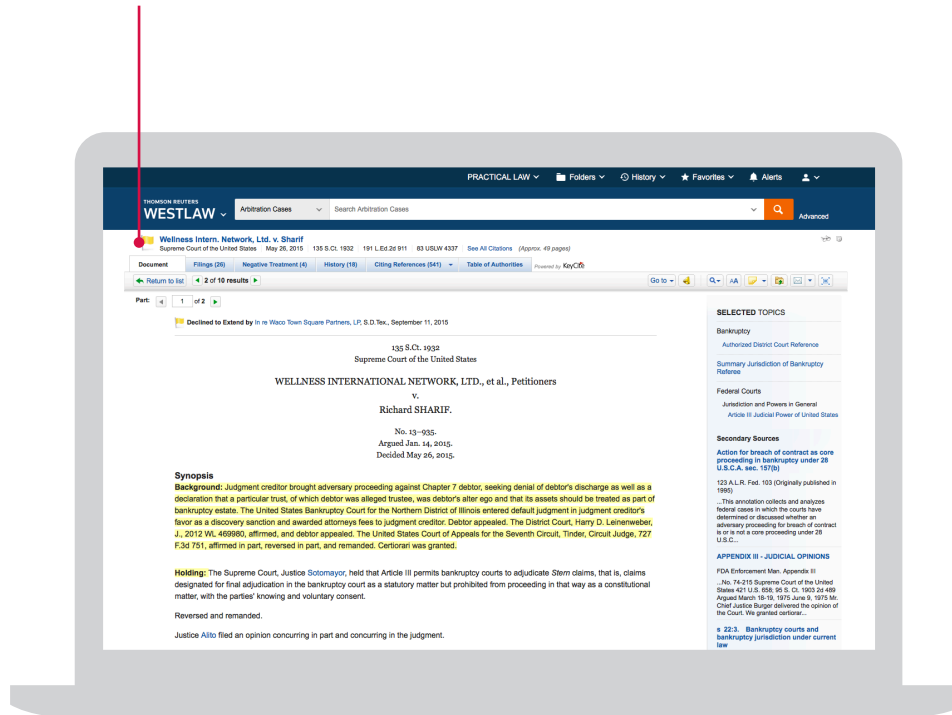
PRACTICAL LAW Folders History Favorites Alerts

THOMSON REUTERS
WESTLAW

Arbitration Cases Search Arbitration Cases

Advanced

Wellness Intern. Network, Ltd. v. Sharif
Supreme Court of the United States May 26, 2015 135 S.Ct. 1932 191 L.Ed.2d 911 83 USLW 4337 See All Citations (Approx. 49 pages)

Document Filings (26) Negative Treatment (4) History (18) Citing References (541) Table of Authorities Powered by KeyCite

Return to list 2 of 10 results

Go to

Part: 1 of 2

Declined to Extend by In re Waco Town Square Partners, LP, S.D.Tex., September 11, 2015

135 S.Ct. 1932
Supreme Court of the United States

WELLNESS INTERNATIONAL NETWORK, LTD., et al., Petitioners
v.
Richard SHARIF.

No. 13–935.
Argued Jan. 14, 2015.
Decided May 26, 2015.

Synopsis
Background: Judgment creditor brought adversary proceeding against Chapter 7 debtor, seeking denial of debtor's discharge as well as a declaration that a particular trust, of which debtor was alleged trustee, was debtor's alter ego and that its assets should be treated as part of bankruptcy estate. The United States Bankruptcy Court for the Northern District of Illinois entered default judgment in judgment creditor's favor as a discovery sanction and awarded attorneys fees to judgment creditor. Debtor appealed. The District Court, Harry D. Leinenweber, J., 2012 WL 469980, affirmed, and debtor appealed. The United States Court of Appeals for the Seventh Circuit, Tinder, Circuit Judge, 727 F.3d 751, affirmed in part, reversed in part, and remanded. Certiorari was granted.

Holding: The Supreme Court, Justice Sotomayor, held that Article III permits bankruptcy courts to adjudicate Stern claims, that is, claims designated for final adjudication in the bankruptcy court as a statutory matter but prohibited from proceeding in that way as a constitutional matter, with the parties' knowing and voluntary consent.

Reversed and remanded.

Justice Alito filed an opinion concurring in part and concurring in the judgment.

SELECTED TOPICS

Bankruptcy
Authorized District Court Reference

Summary Jurisdiction of Bankruptcy Referee

Federal Courts
Jurisdiction and Powers in General
Article III Judicial Power of United States

Secondary Sources

Action for breach of contract as core proceeding in bankruptcy under 28 U.S.C.A. sec. 157(b)

123 A.L.R. Fed. 103 (Originally published in 1995)

...This annotation collects and analyzes federal cases in which the courts have determined or discussed whether an adversary proceeding for breach of contract is or is not a core proceeding under 28 U.S.C...

APPENDIX III - JUDICIAL OPINIONS

FDA Enforcement Man. Appendix III

...No. 74-215 Supreme Court of the United States 421 U.S. 658; 95 S. Ct. 1903 2d 489 Argued March 18-19, 1975 June 9, 1975 Mr. Chief Justice Burger delivered the opinion of the Court. We granted certiorar...

s 22:3. Bankruptcy courts and bankruptcy jurisdiction under current law